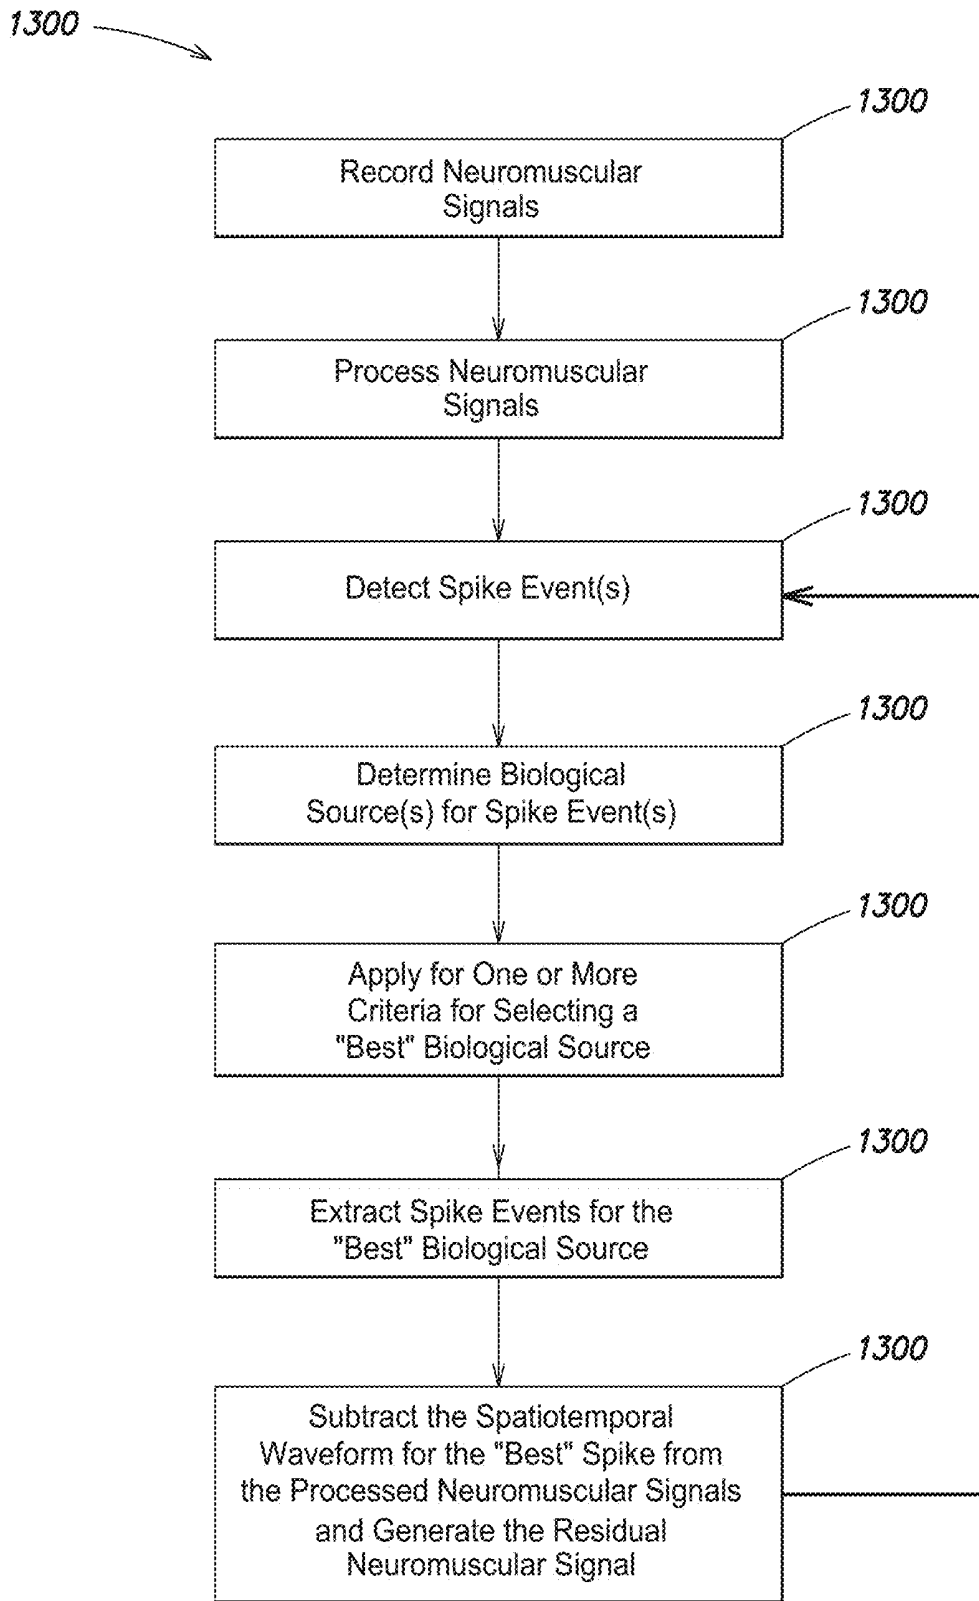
1300

1300

Record Neuromuscular Signals

1300

Process Neuromuscular Signals

1300

Detect Spike Event(s)

1300

Determine Biological Source(s) for Spike Event(s)

1300

Apply for One or More Criteria for Selecting a "Best" Biological Source

1300

Extract Spike Events for the "Best" Biological Source

1300

Subtract the Spatiotemporal Waveform for the "Best" Spike from the Processed Neuromuscular Signals and Generate the Residual Neuromuscular Signal